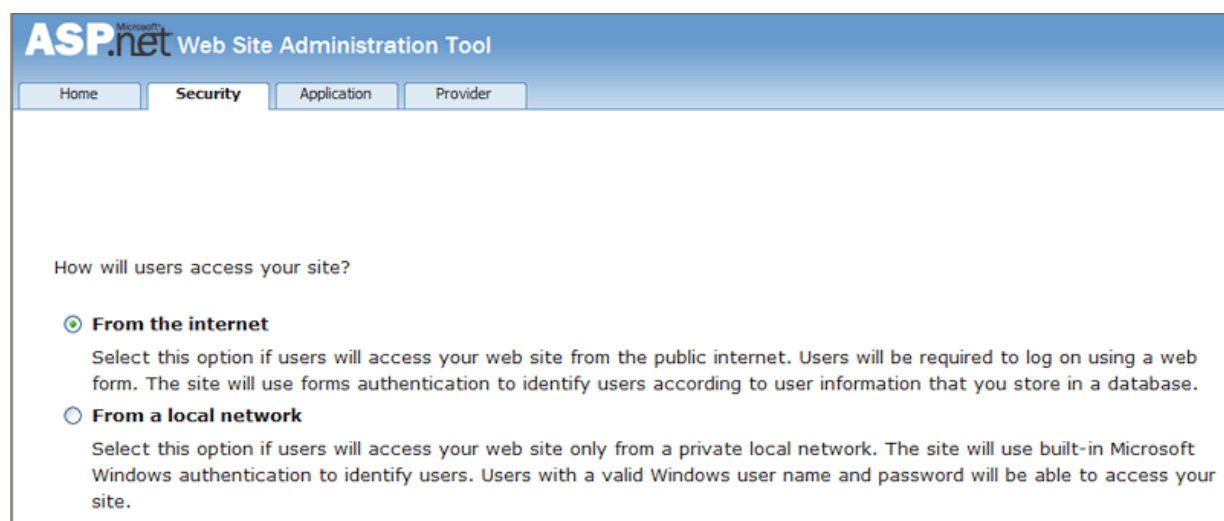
ASP.net Microsoft Web Site Administration Tool

Home | Security | Application | Provider

How will users access your site?

From the internet

Select this option if users will access your web site from the public internet. Users will be required to log on using a web form. The site will use forms authentication to identify users according to user information that you store in a database.

From a local network

Select this option if users will access your web site only from a private local network. The site will use built-in Microsoft Windows authentication to identify users. Users with a valid Windows user name and password will be able to access your site.